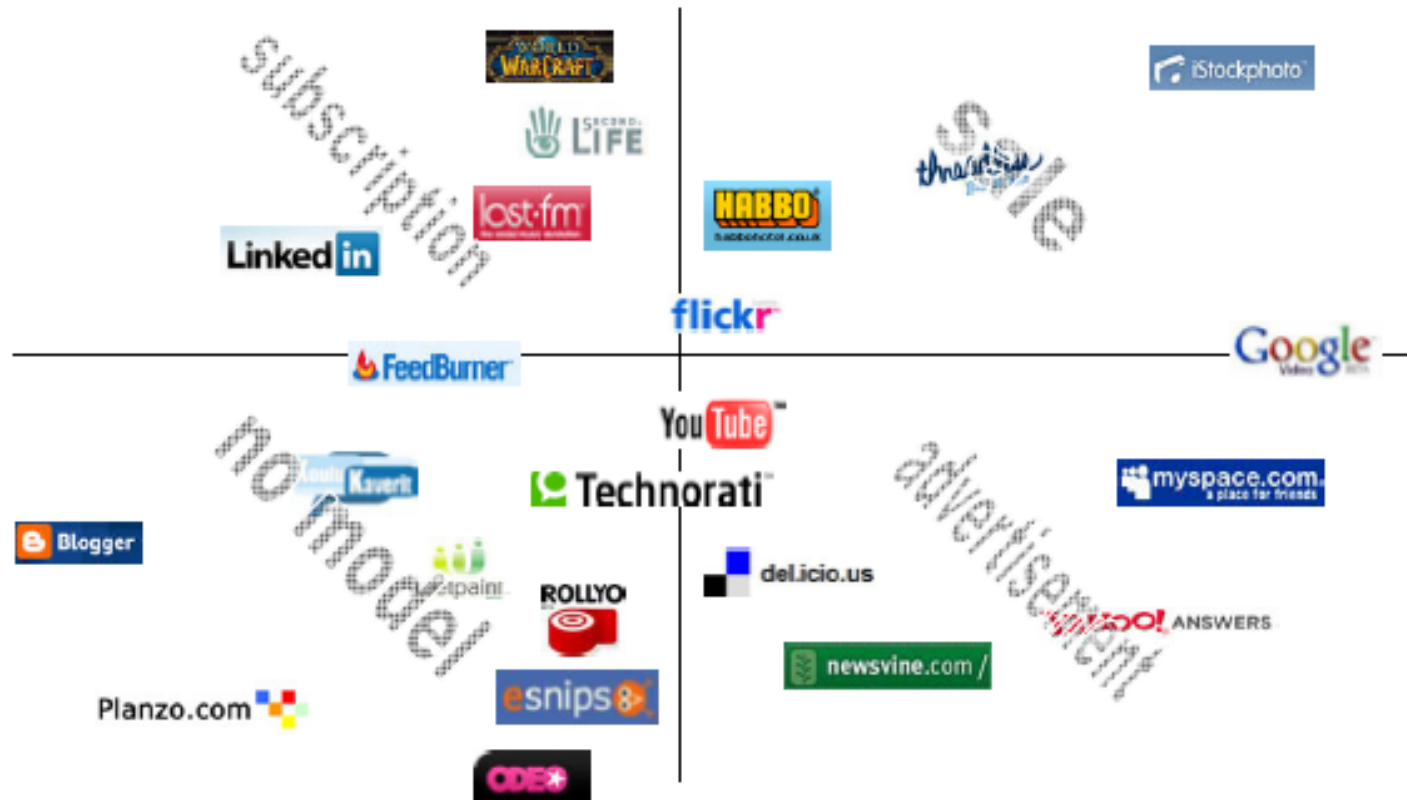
subscription

WORLD WARCRAFT

SECOND LIFE

last.fm

LinkedIn

HABBO

threadless

Sale

iStockphoto

flickr

FeedBurner

Google Video

YouTube

no model

Kaverit

Technorati

Blogger

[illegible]

ROLLYO

esnips

Planzo.com

ODEO

del.icio.us

newsvine.com

advertisement

myspace.com a place for friends

YAHOO! ANSWERS